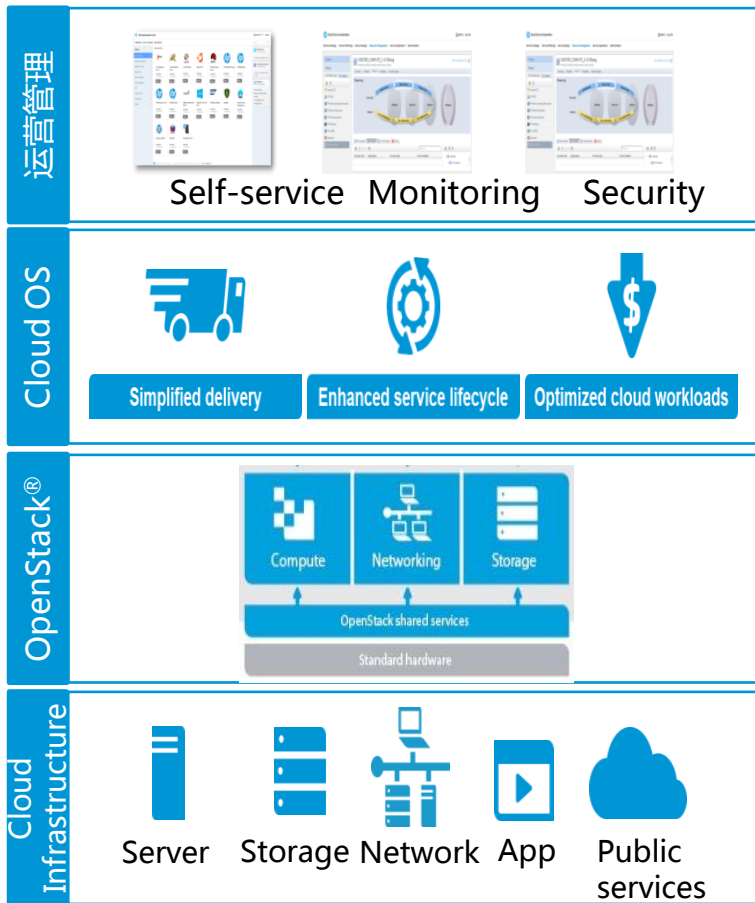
运营管理

Self-service Monitoring Security

Cloud OS

Simplified delivery

Enhanced service lifecycle

Optimized cloud workloads

OpenStack®

Compute

Networking

Storage

OpenStack shared services

Standard hardware

Cloud Infrastructure

Server Storage Network App Public services